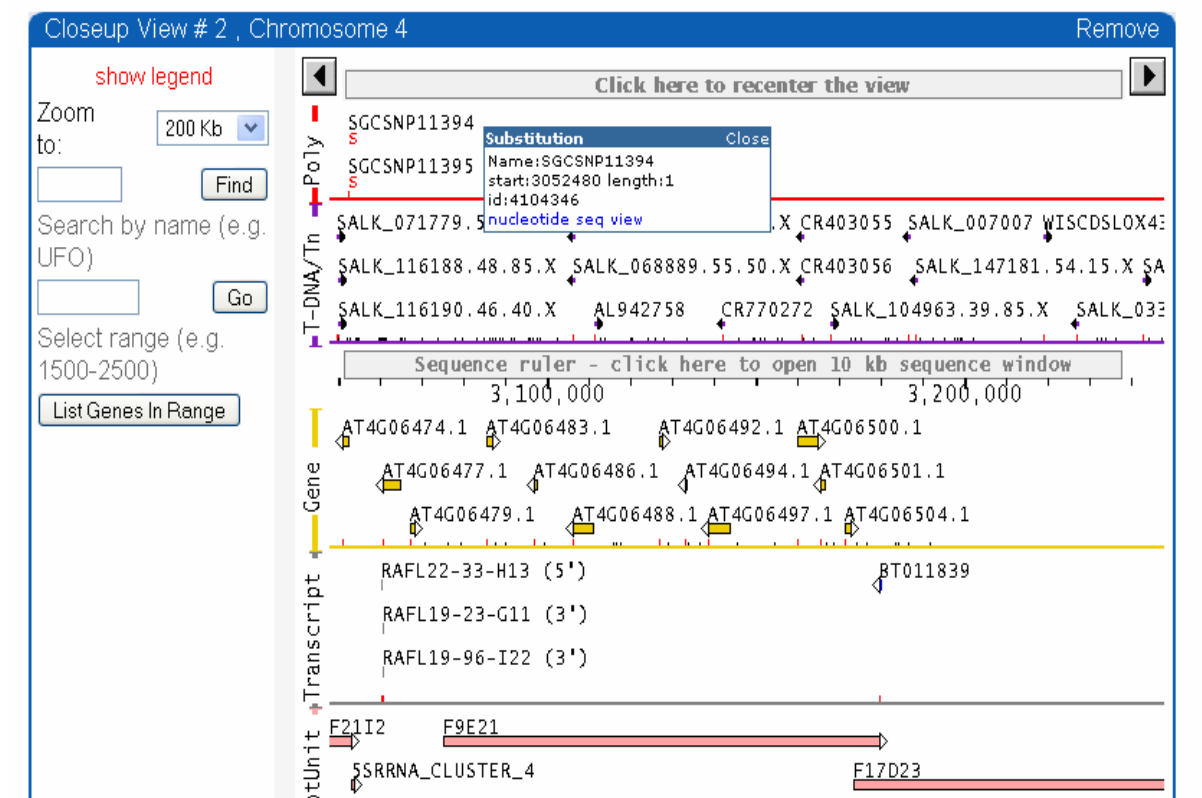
Closeup View # 2 , Chromosome 4
Remove

show legend
Zoom to: 200 Kb
Find
Search by name (e.g. UFO)
Go
Select range (e.g. 1500-2500)
List Genes In Range

Click here to recenter the view

Poly
SGCSNP11394
S
SGCSNP11395
S

Substitution Close
Name:SGCSNP11394
start:3052480 length:1
id:4104346
nucleotide seq view

T-DNA/Tn
SALK_071779.5 .X CR403055 SALK_007007 WISCDSLOX43
SALK_116188.48.85.X SALK_068889.55.50.X CR403056 SALK_147181.54.15.X SA
SALK_116190.46.40.X AL942758 CR770272 SALK_104963.39.85.X SALK_033

Sequence ruler - click here to open 10 kb sequence window
3,100,000 3,200,000

Gene
AT4G06474.1 AT4G06483.1 AT4G06492.1 AT4G06500.1
AT4G06477.1 AT4G06486.1 AT4G06494.1 AT4G06501.1
AT4G06479.1 AT4G06488.1 AT4G06497.1 AT4G06504.1

Transcript
RAFL22-33-H13 (5') BT011839
RAFL19-23-G11 (3')
RAFL19-96-I22 (3')

otUnit
F21I2 F9E21
5SRRNA_CLUSTER_4 F17D23